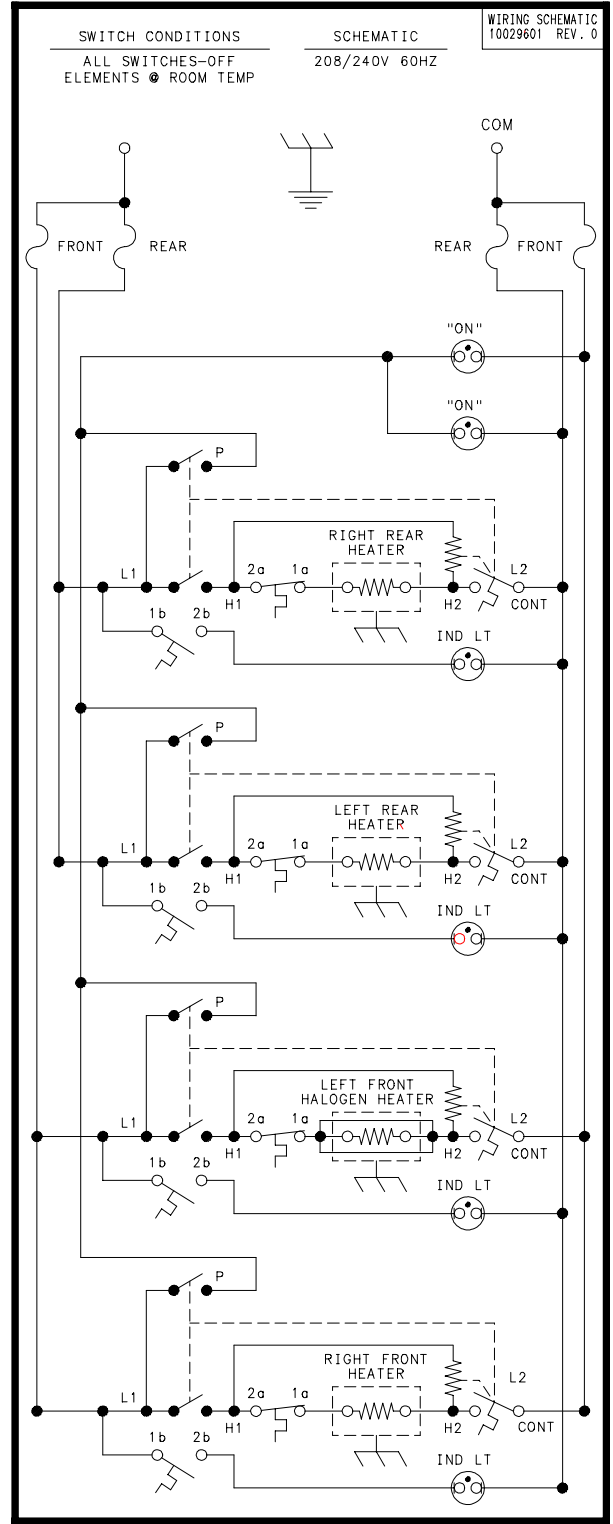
WIRING SCHEMATIC
10029601 REV. 0

SWITCH CONDITIONS
ALL SWITCHES-OFF
ELEMENTS @ ROOM TEMP

SCHEMATIC
208/240V 60HZ

COM

FRONT
REAR
REAR
FRONT

"ON"
"ON"

P
RIGHT REAR
HEATER
L1
2a
1a
H1
H2
L2
CONT
1b
2b
IND LT

P
LEFT REAR
HEATER
L1
2a
1a
H1
H2
L2
CONT
1b
2b
IND LT

P
LEFT FRONT
HALOGEN HEATER
L1
2a
1a
H1
H2
L2
CONT
1b
2b
IND LT

P
RIGHT FRONT
HEATER
L1
2a
1a
H1
H2
L2
CONT
1b
2b
IND LT